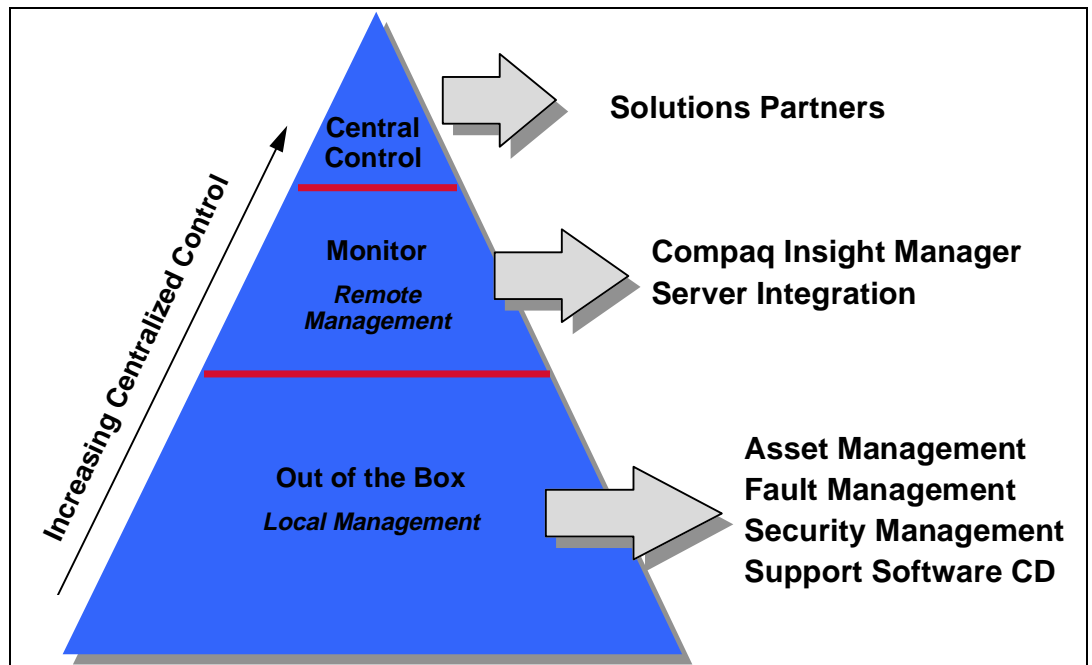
Increasing Centralized Control

Central Control

Solutions Partners

Monitor
*Remote Management*

Compaq Insight Manager
Server Integration

Out of the Box
*Local Management*

Asset Management
Fault Management
Security Management
Support Software CD